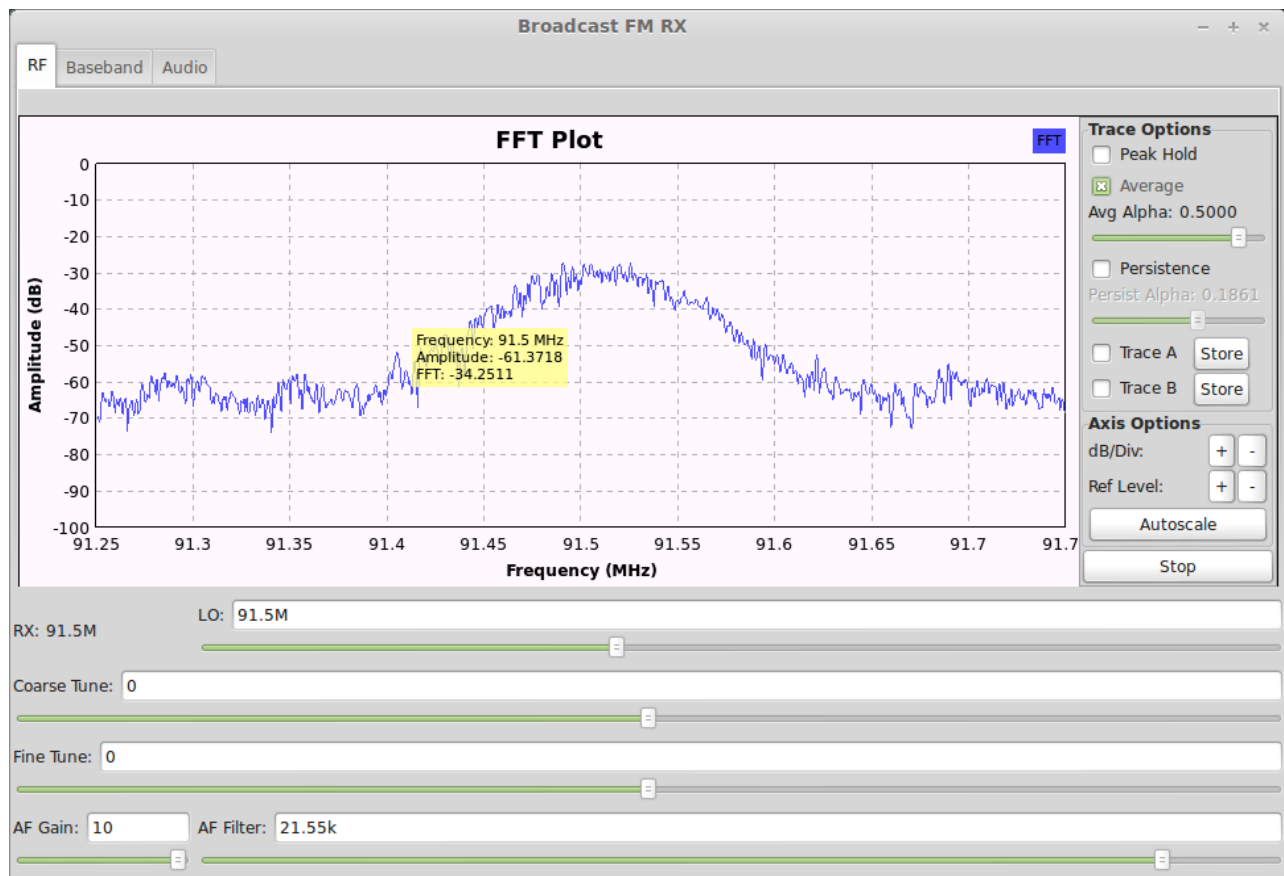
Broadcast FM RX

RF Baseband Audio

FFT Plot

FFT

0
-10
-20
-30
-40
-50
-60
-70
-80
-90
-100

Amplitude (dB)

Frequency: 91.5 MHz
Amplitude: -61.3718
FFT: -34.2511

91.25 91.3 91.35 91.4 91.45 91.5 91.55 91.6 91.65 91.7 91.7

Frequency (MHz)

Trace Options
Peak Hold
Average
Avg Alpha: 0.5000
Persistence
Persist Alpha: 0.1861
Trace A Store
Trace B Store

Axis Options
dB/Div: + -
Ref Level: + -
Autoscale
Stop

RX: 91.5M
LO: 91.5M

Coarse Tune: 0

Fine Tune: 0

AF Gain: 10
AF Filter: 21.55k